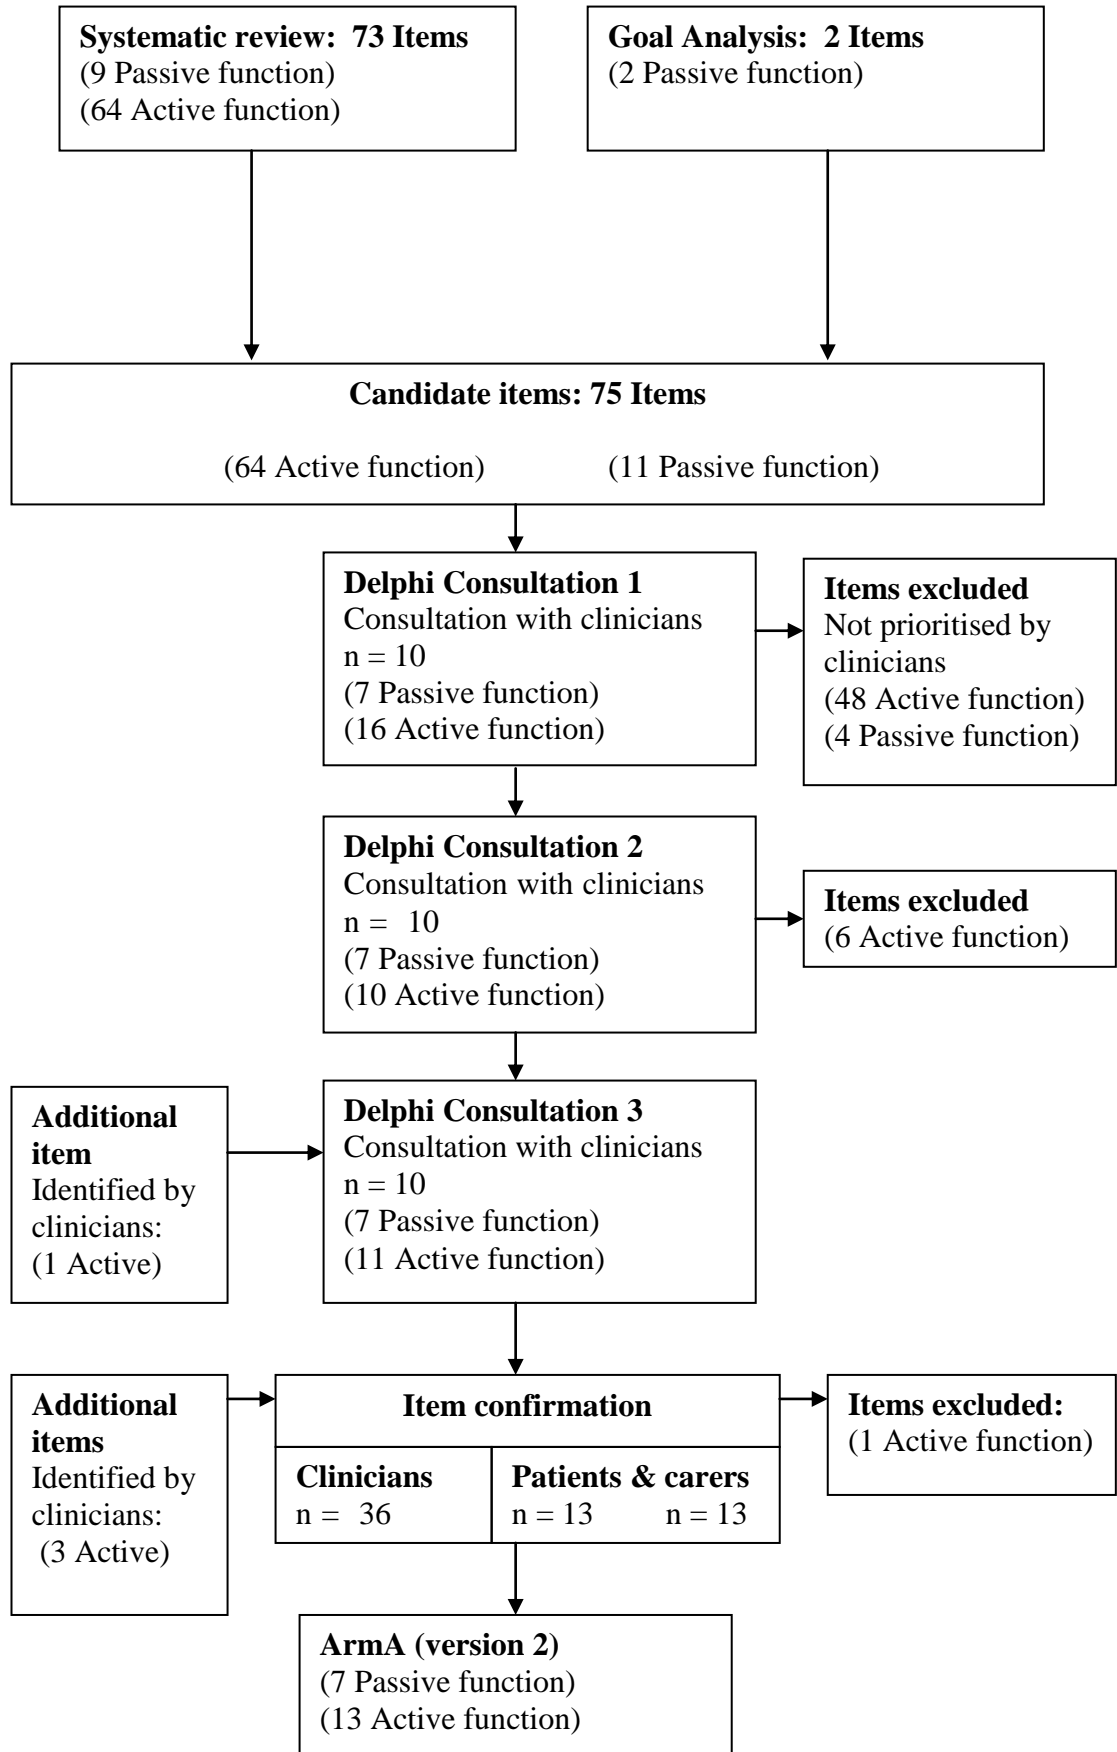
**Systematic review: 73 Items**
(9 Passive function)
(64 Active function)

**Goal Analysis: 2 Items**
(2 Passive function)

**Candidate items: 75 Items**
(64 Active function) (11 Passive function)

**Delphi Consultation 1**
Consultation with clinicians
n = 10
(7 Passive function)
(16 Active function)

**Items excluded**
Not prioritised by clinicians
(48 Active function)
(4 Passive function)

**Delphi Consultation 2**
Consultation with clinicians
n = 10
(7 Passive function)
(10 Active function)

**Items excluded**
(6 Active function)

**Additional item**
Identified by clinicians:
(1 Active)

**Delphi Consultation 3**
Consultation with clinicians
n = 10
(7 Passive function)
(11 Active function)

**Additional items**
Identified by clinicians:
(3 Active)

**Item confirmation**

| **Clinicians** | **Patients & carers** |
|---|---|
| n = 36 | n = 13 n = 13 |

**Items excluded:**
(1 Active function)

**ArmA (version 2)**
(7 Passive function)
(13 Active function)